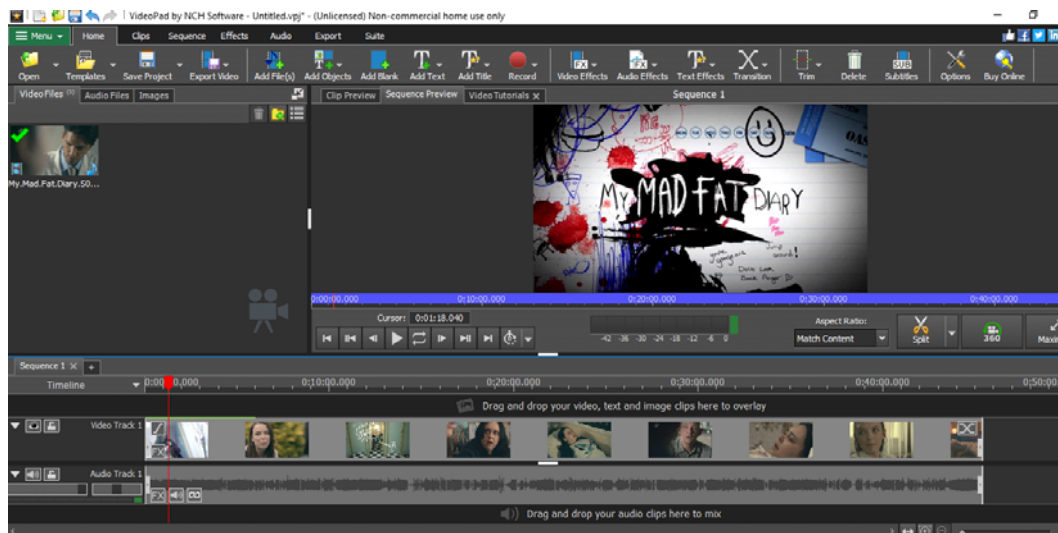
VideoPad by NCH Software - Untitled.vpj* - (Unlicensed) Non-commercial home use only

Menu Home Clips Sequence Effects Audio Export Suite

Open Templates Save Project Export Video Add File(s) Add Objects Add Blank Add Text Add Title Record Video Effects Audio Effects Text Effects Transition Trim Delete Subtitles Options Buy Online

Video Files Audio Files Images

Clip Preview Sequence Preview Video Tutorials

Sequence 1

My.Mad.Fat.Diary.50...

MY MAD FAT DIARY

0:00:00.000 0:10:00.000 0:20:00.000 0:30:00.000 0:40:00.000

Cursor: 0:01:18.040

-42 -36 -30 -24 -18 -12 -6 0

Aspect Ratio: Match Content

Split 360 Maxi

Sequence 1

Timeline 0:00:00.000 0:10:00.000 0:20:00.000 0:30:00.000 0:40:00.000 0:50:00

Drag and drop your video, text and image clips here to overlay

Video Track 1

Audio Track 1

Drag and drop your audio clips here to mix